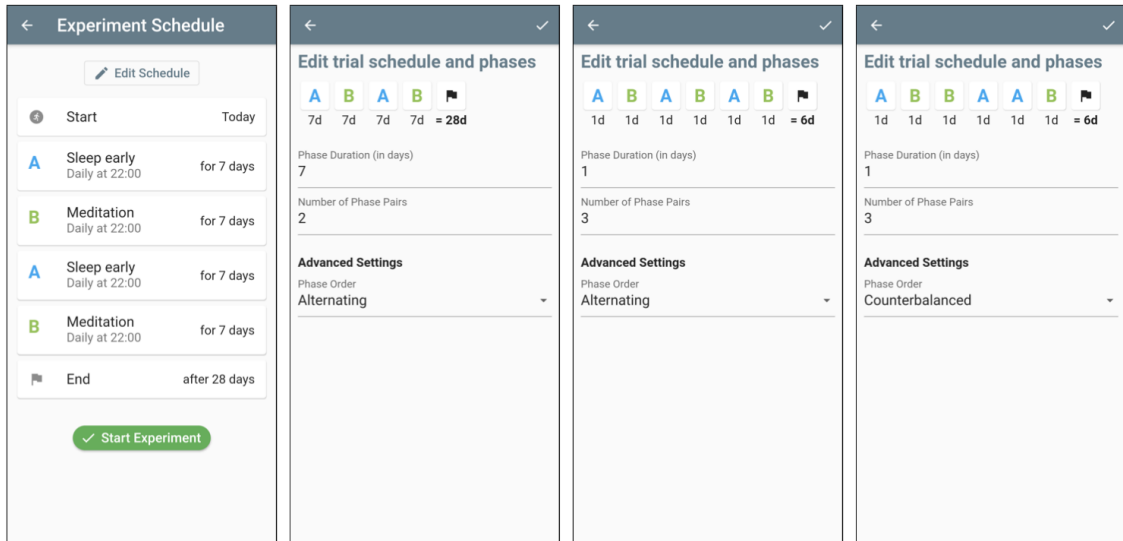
Experiment Schedule

Edit Schedule

Start Today

A Sleep early Daily at 22:00 for 7 days

B Meditation Daily at 22:00 for 7 days

A Sleep early Daily at 22:00 for 7 days

B Meditation Daily at 22:00 for 7 days

End after 28 days

Start Experiment

Edit trial schedule and phases

| A | B | A | B | |
|---|---|---|---|---|
| 7d | 7d | 7d | 7d | = 28d |

Phase Duration (in days)
7

Number of Phase Pairs
2

Advanced Settings
Phase Order
Alternating

Edit trial schedule and phases

| A | B | A | B | A | B | |
|---|---|---|---|---|---|---|
| 1d | 1d | 1d | 1d | 1d | 1d | = 6d |

Phase Duration (in days)
1

Number of Phase Pairs
3

Advanced Settings
Phase Order
Alternating

Edit trial schedule and phases

| A | B | B | A | A | B | |
|---|---|---|---|---|---|---|
| 1d | 1d | 1d | 1d | 1d | 1d | = 6d |

Phase Duration (in days)
1

Number of Phase Pairs
3

Advanced Settings
Phase Order
Counterbalanced